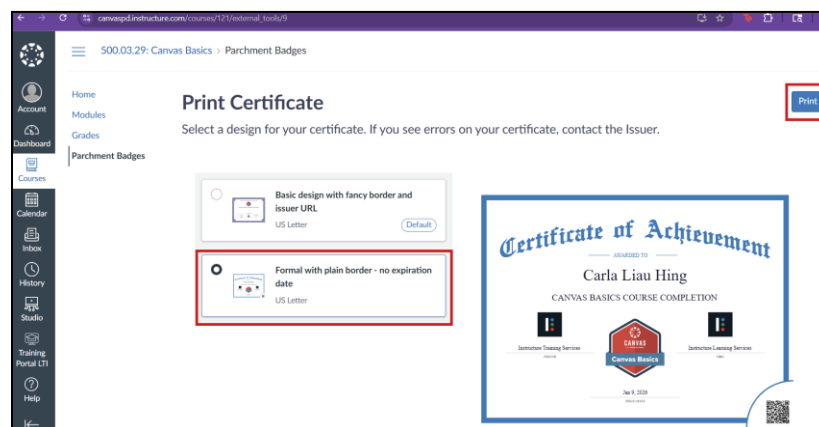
canvaspd.instructure.com/courses/121/external_tools/9

500.03.29: Canvas Basics > Parchment Badges

Account
Dashboard
Courses
Calendar
Inbox
History
Studio
Training Portal LTI
Help

Home
Modules
Grades
Parchment Badges

Print Certificate

Print

Select a design for your certificate. If you see errors on your certificate, contact the Issuer.

Basic design with fancy border and issuer URL
US Letter
Default

Formal with plain border - no expiration date
US Letter

Certificate of Achievement
AWARDED TO
Carla Liau Hing
CANVAS BASICS COURSE COMPLETION
Instructure Training Services
CANVAS
Canvas Basics
Instructure Learning Services
Jan 9, 2026